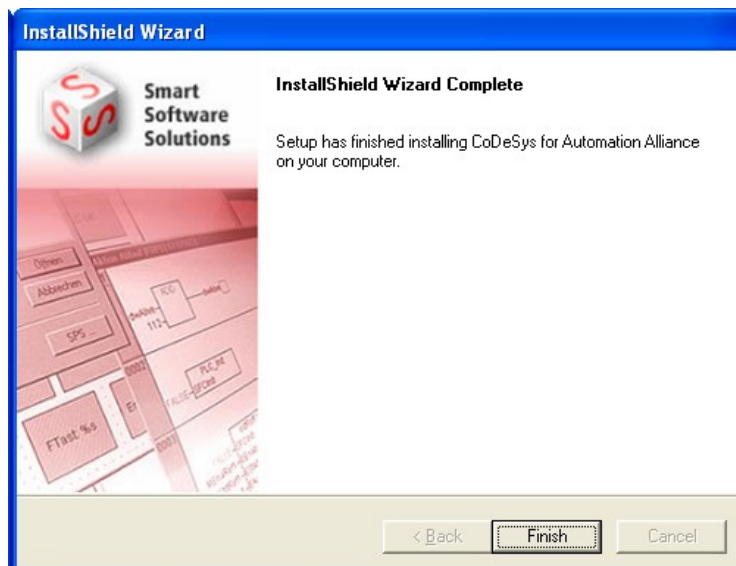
InstallShield Wizard

Smart Software Solutions

Öffnen
Abbrechen
SPS ...
ADD
PLC_PRG
FTast %s

InstallShield Wizard Complete

Setup has finished installing CoDeSys for Automation Alliance on your computer.

< Back
Finish
Cancel